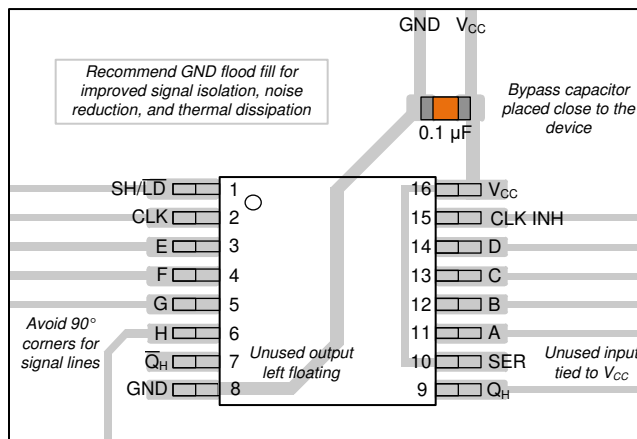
GND $V_{CC}$

Recommend GND flood fill for improved signal isolation, noise reduction, and thermal dissipation

Bypass capacitor placed close to the device

0.1 µF

SH/$\overline{LD}$ 1

CLK 2

E 3

F 4

G 5

H 6

$\overline{Q}_H$ 7

GND 8

16 $V_{CC}$

15 CLK INH

14 D

13 C

12 B

11 A

10 SER

9 $Q_H$

Avoid 90° corners for signal lines

Unused output left floating

Unused input tied to $V_{CC}$